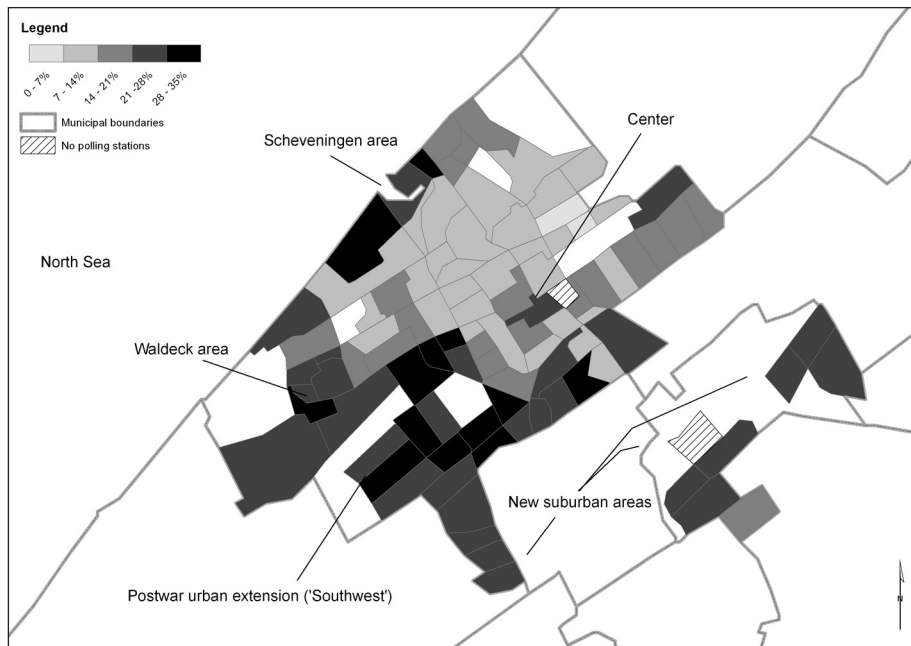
Legend

0 - 7%
7 - 14%
14 - 21%
21 -28%
28 - 35%

Municipal boundaries
No polling stations

Scheveningen area

Center

North Sea

Waldeck area

New suburban areas

Postwar urban extension ('Southwest')

N